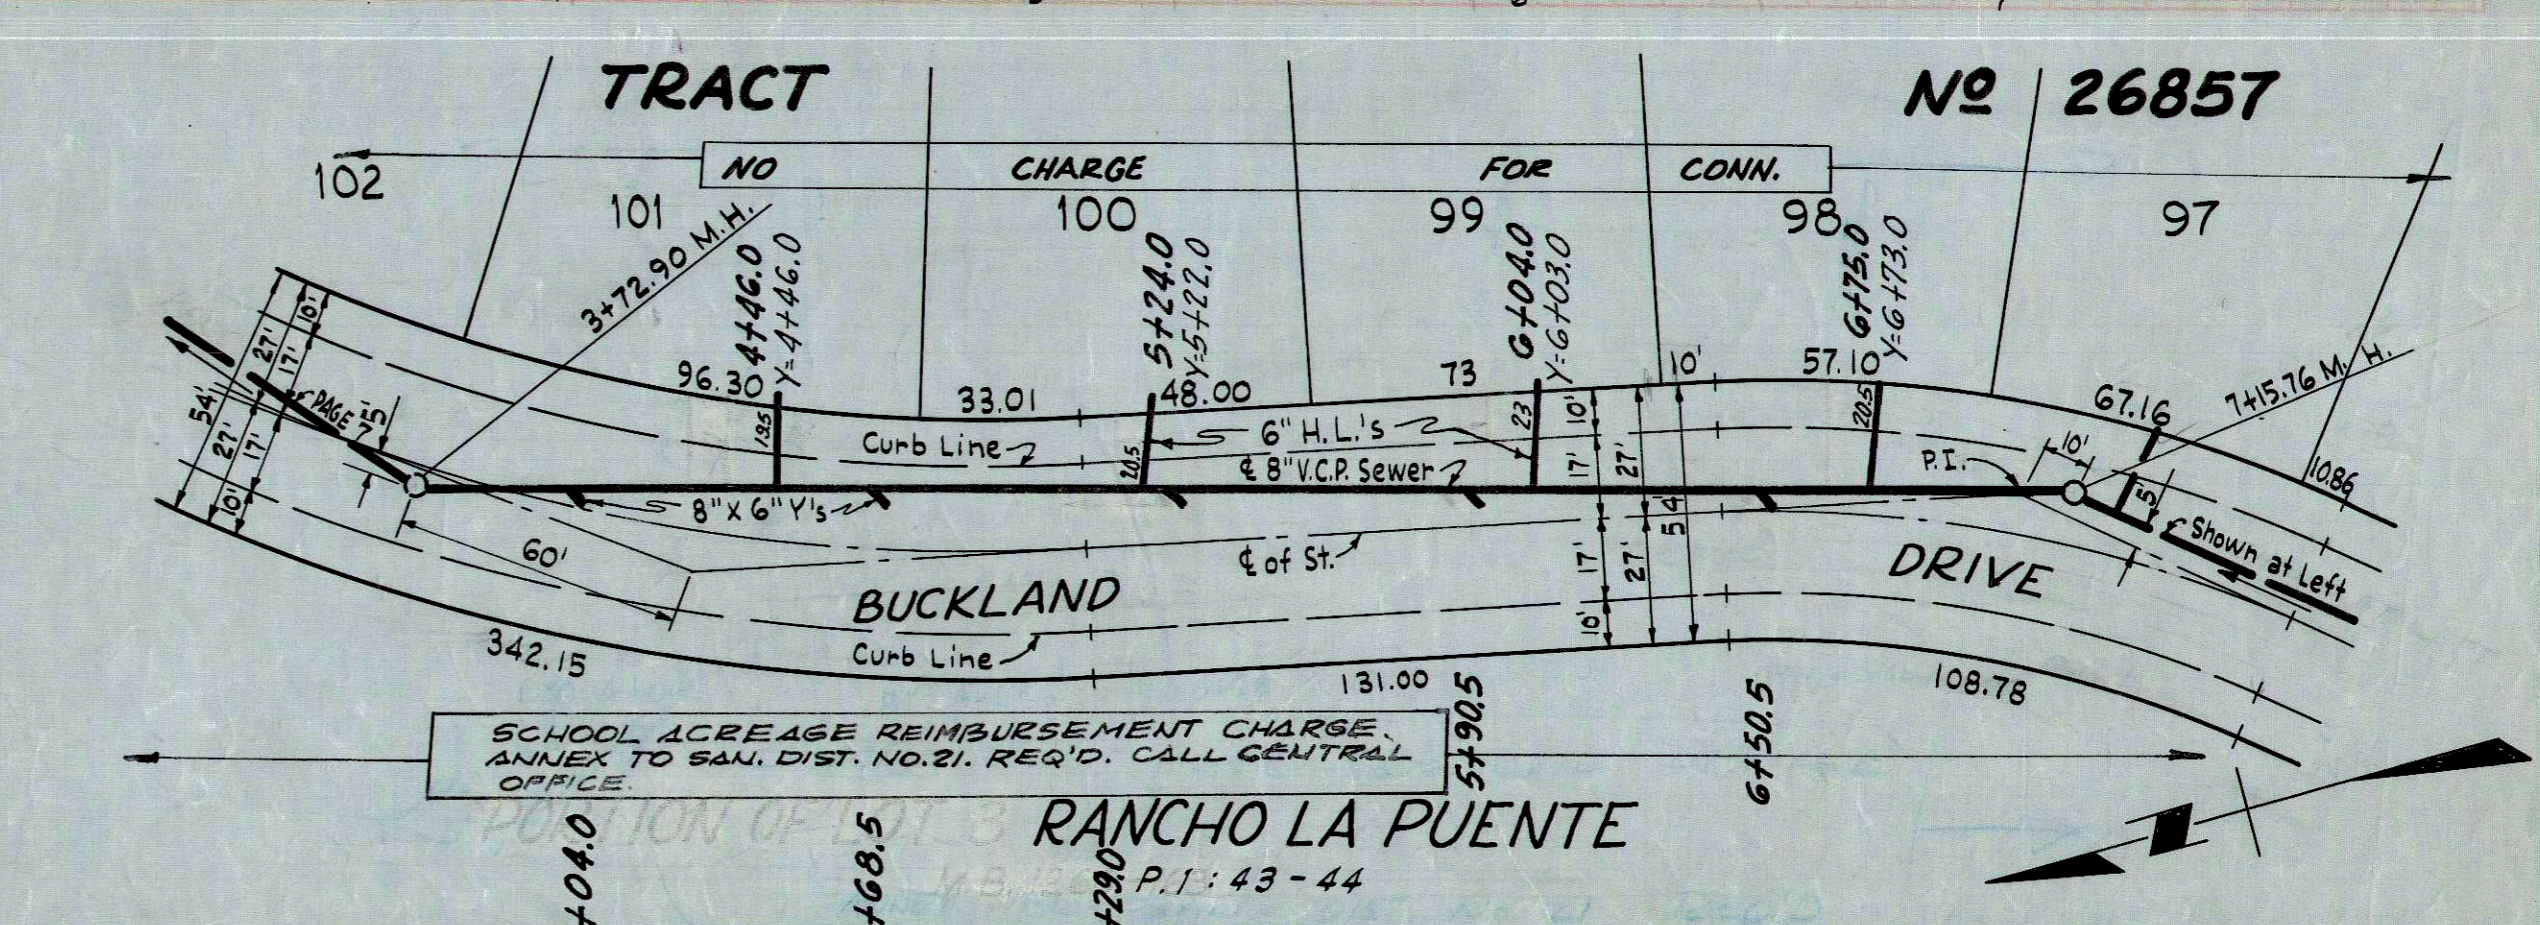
TRACT Nº 26857

NO CHARGE FOR CONN.

102 101 100 99 98 97

3+72.90 M.H.

4+46.0 Y=4+46.0

5+24.0 Y=5+22.0

6+04.0 Y=6+03.0

6+75.0 Y=6+73.0

7+15.76 M.H.

96.30 33.01 48.00 73 10' 57.10 67.16 1086

54' 27' 17' 10' 27' 17' 10' PAGE 7 5

19.5 20.5 23 20.5 10' 17' 27' 54 17' 27' 10'

Curb Line 6" H.L.'s ℄ 8" V.C.P. Sewer P.I. 10' 5

8" X 6" Y's

60' ℄ of St. Shown at Left

BUCKLAND DRIVE

342.15 Curb Line 131.00 108.78

SCHOOL ACREAGE REIMBURSEMENT CHARGE. ANNEX TO SAN. DIST. NO. 21. REQ'D. CALL CENTRAL OFFICE.

5+90.5 6+50.5

PORTION OF LOT 3 RANCHO LA PUENTE

M.B. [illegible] P.1: 43 - 44

+04.0 +68.5 +29.0